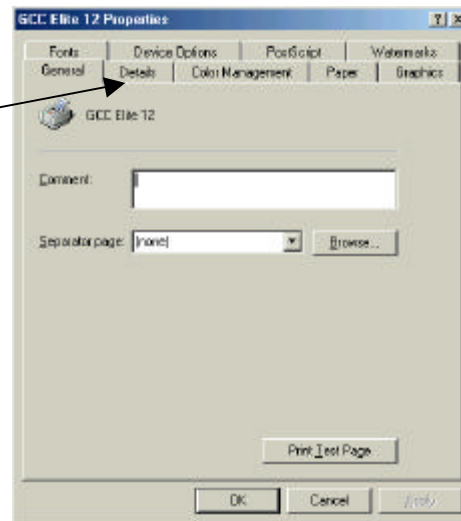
GCC Elite 12 Properties

?

Fonts
Device Options
PostScript
Watermarks
General
Details
Color Management
Paper
Graphics

GCC Elite 12

Comment:

Separator page: (none)

Browse...

Print Test Page

OK
Cancel
Apply